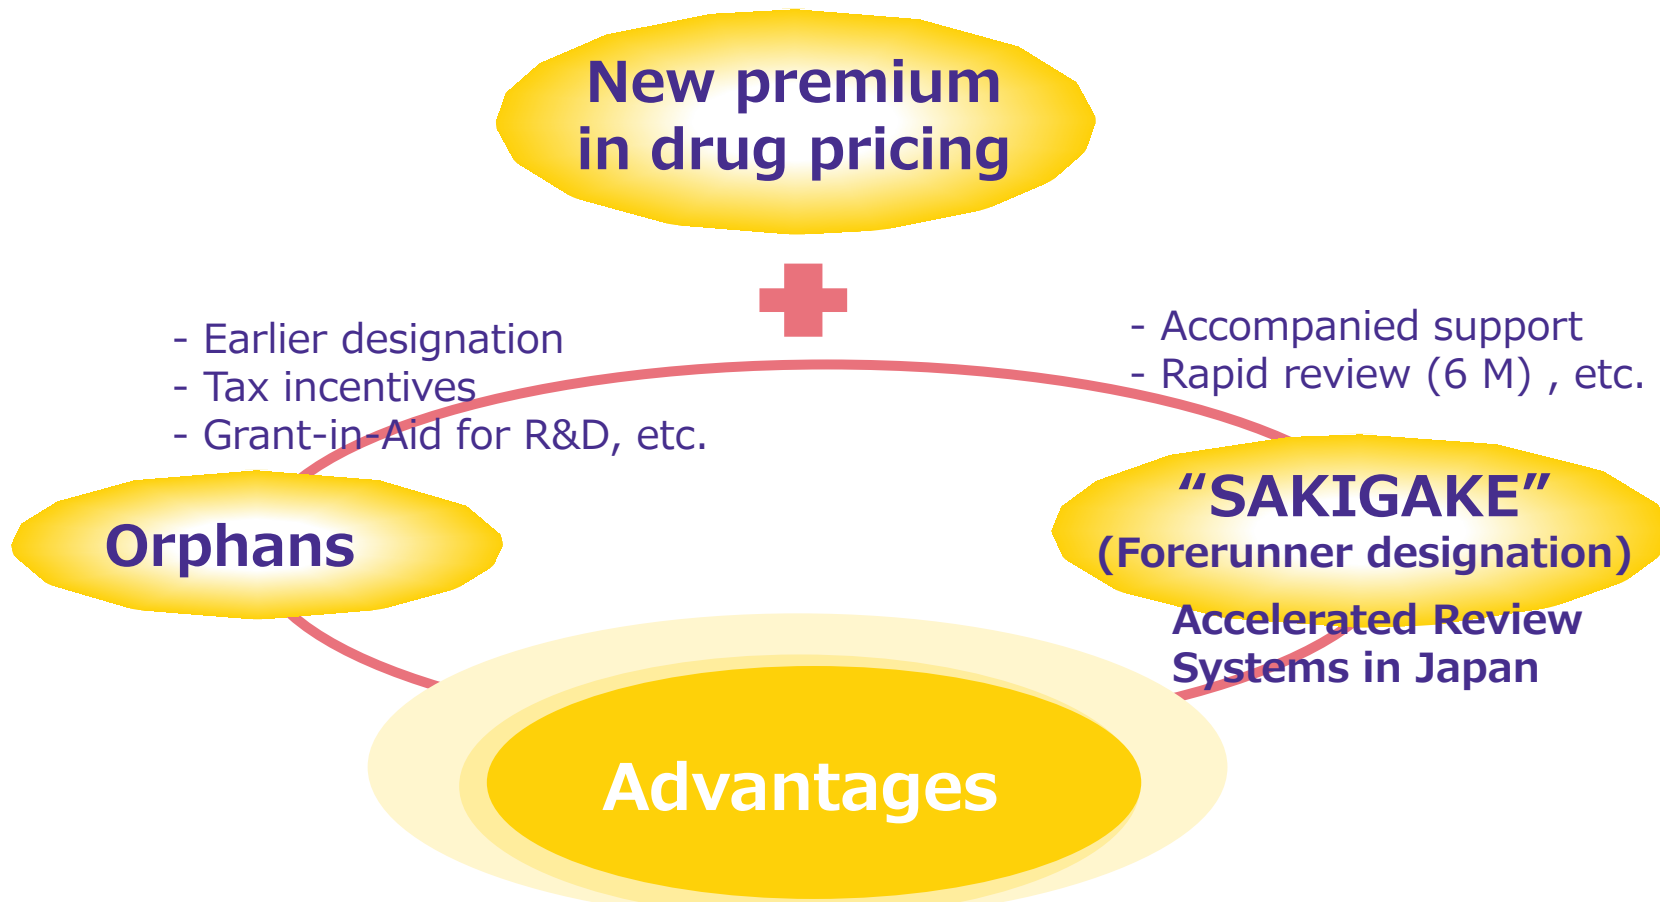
New premium in drug pricing

- Earlier designation
- Tax incentives
- Grant-in-Aid for R&D, etc.

- Accompanied support
- Rapid review (6 M) , etc.

Orphans

“SAKIGAKE”
(Forerunner designation)

Accelerated Review Systems in Japan

Advantages